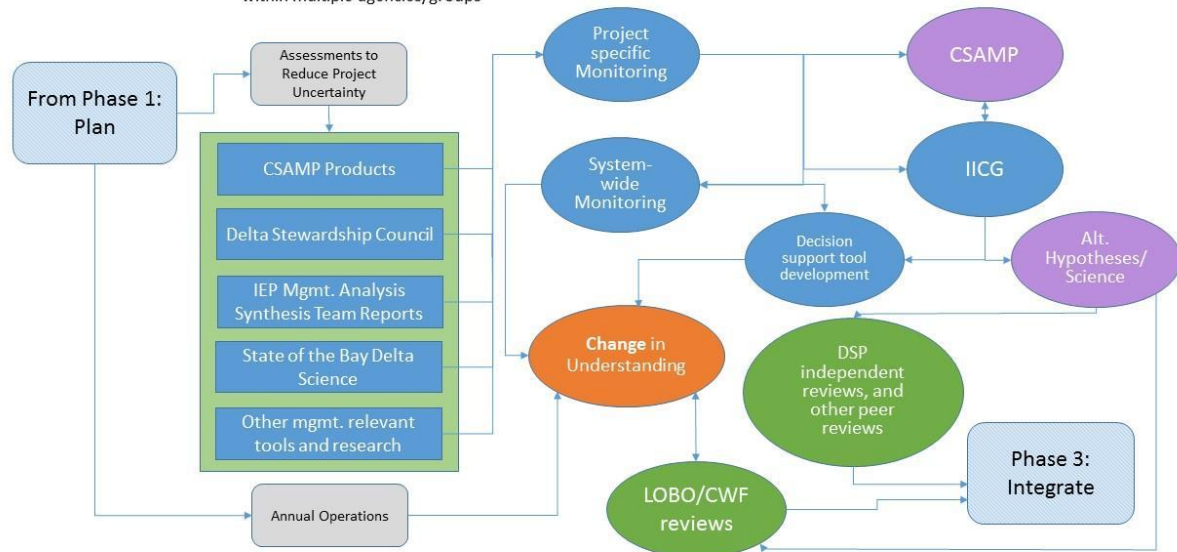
within multiple agencies/groups

From Phase 1: Plan

Assessments to Reduce Project Uncertainty

CSAMP Products

Delta Stewardship Council

IEP Mgmt. Analysis Synthesis Team Reports

State of the Bay Delta Science

Other mgmt. relevant tools and research

Annual Operations

Project specific Monitoring

System-wide Monitoring

Change in Understanding

LOBO/CWF reviews

CSAMP

IICG

Decision support tool development

Alt. Hypotheses/ Science

DSP independent reviews, and other peer reviews

Phase 3: Integrate